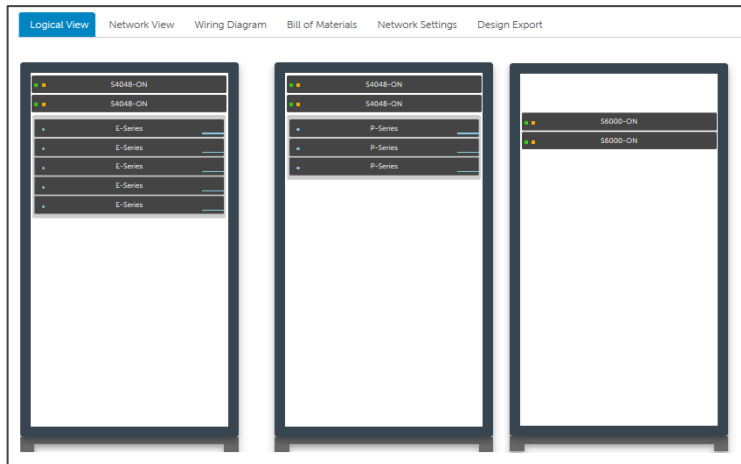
Logical View Network View Wiring Diagram Bill of Materials Network Settings Design Export

S4048-ON
S4048-ON
E-Series
E-Series
E-Series
E-Series
E-Series

S4048-ON
S4048-ON
P-Series
P-Series
P-Series

S6000-ON
S6000-ON